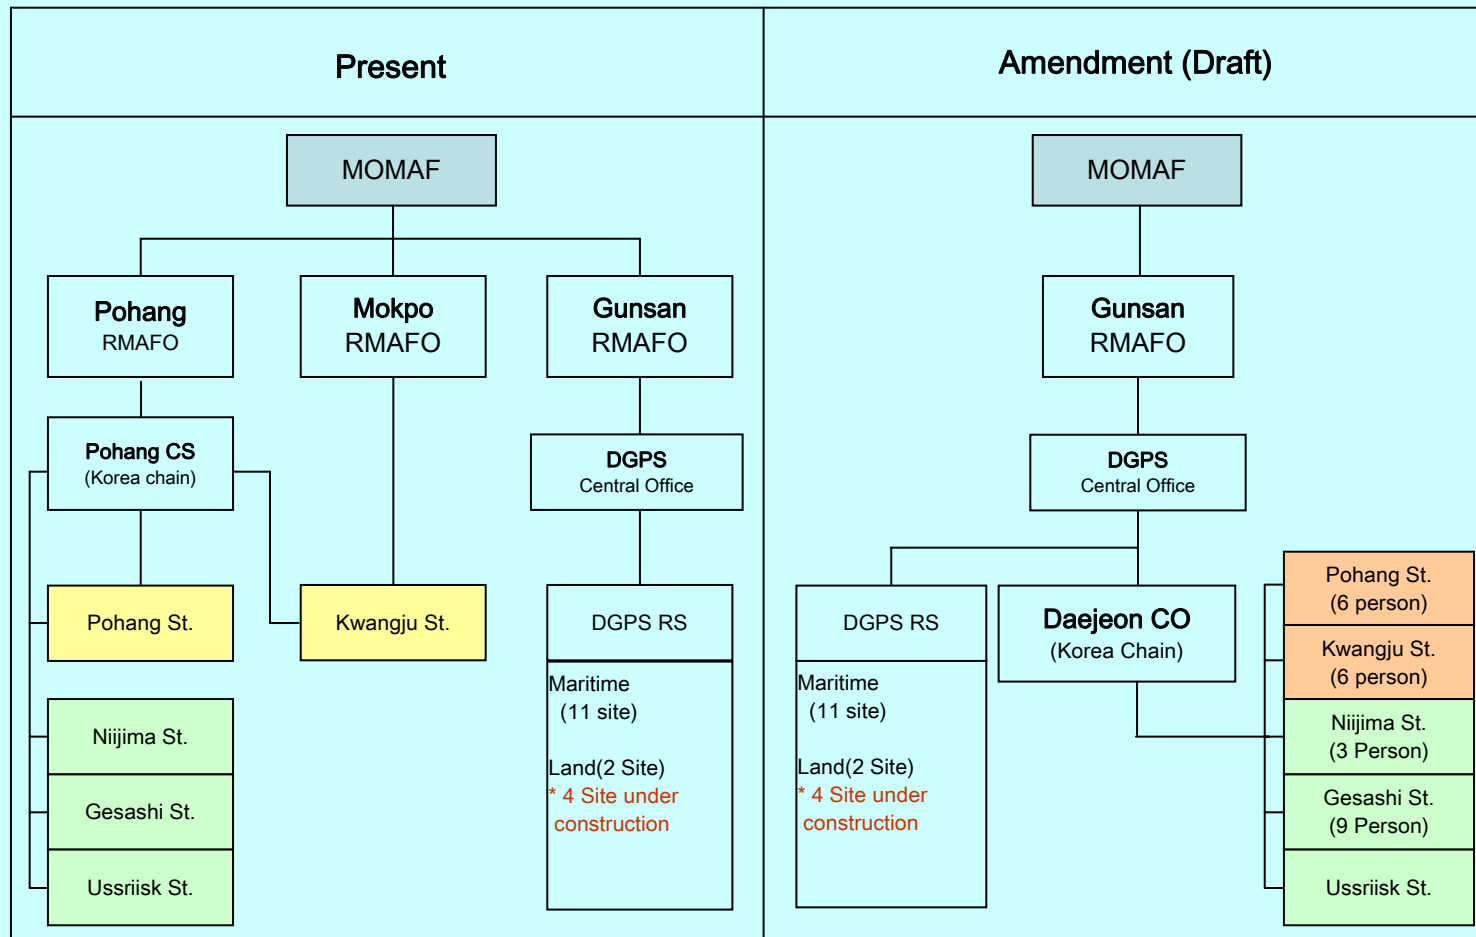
Present

MOMAF

Pohang
RMAFO

Mokpo
RMAFO

Gunsan
RMAFO

Pohang CS
(Korea chain)

DGPS
Central Office

Pohang St.

Kwangju St.

DGPS RS

Maritime
(11 site)

Land(2 Site)
* 4 Site under construction

Niijima St.

Gesashi St.

Ussriisk St.

Amendment (Draft)

MOMAF

Gunsan
RMAFO

DGPS
Central Office

DGPS RS

Maritime
(11 site)

Land(2 Site)
* 4 Site under construction

Daejeon CO
(Korea Chain)

Pohang St.
(6 person)

Kwangju St.
(6 person)

Niijima St.
(3 Person)

Gesashi St.
(9 Person)

Ussriisk St.